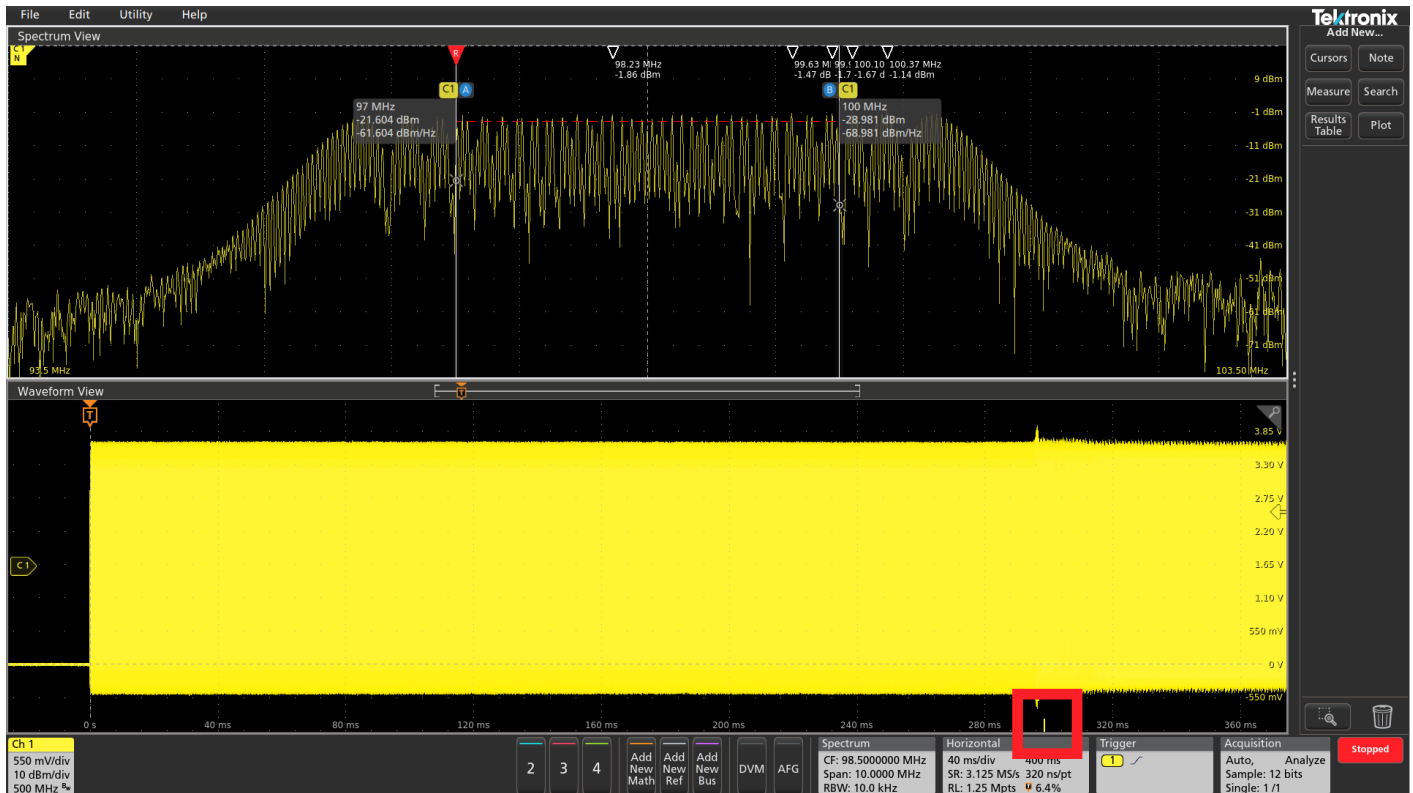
File Edit Utility Help

Tektronix
Add New...

Cursors Note
Measure Search
Results Table Plot

Spectrum View

C1 N

R

98.23 MHz
-1.86 dBm

99.63 MHz 99.9 100.10 100.37 MHz
-1.47 dB -1.7 -1.67 d -1.14 dBm

C1 A

B C1

97 MHz
-21.604 dBm
-61.604 dBm/Hz

100 MHz
-28.981 dBm
-68.981 dBm/Hz

9 dBm
-1 dBm
-11 dBm
-21 dBm
-31 dBm
-41 dBm
-51 dBm
-61 dBm
-71 dBm

93.5 MHz
103.50 MHz

Waveform View

T

3.85 V
3.30 V
2.75 V
2.20 V
1.65 V
1.10 V
550 mV
0 V
-550 mV

C1

0 s
40 ms
80 ms
120 ms
160 ms
200 ms
240 ms
280 ms
320 ms
360 ms

Ch 1
550 mV/div
10 dBm/div
500 MHz $^{B_W}$

2 3 4
Add New Math
Add New Ref
Add New Bus
DVM
AFG

Spectrum
CF: 98.5000000 MHz
Span: 10.0000 MHz
RBW: 10.0 kHz

Horizontal
40 ms/div 400 ms
SR: 3.125 MS/s 320 ns/pt
RL: 1.25 Mpts 6.4%

Trigger
1

Acquisition
Auto, Analyze
Sample: 12 bits
Single: 1/1

Stopped